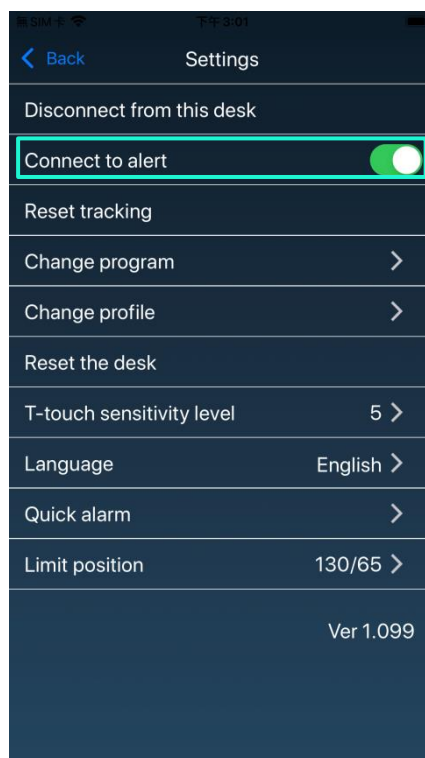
無SIM卡
下午3:01

Back
Settings

Disconnect from this desk

Connect to alert

Reset tracking

Change program

Change profile

Reset the desk

T-touch sensitivity level 5

Language English

Quick alarm

Limit position 130/65

Ver 1.099